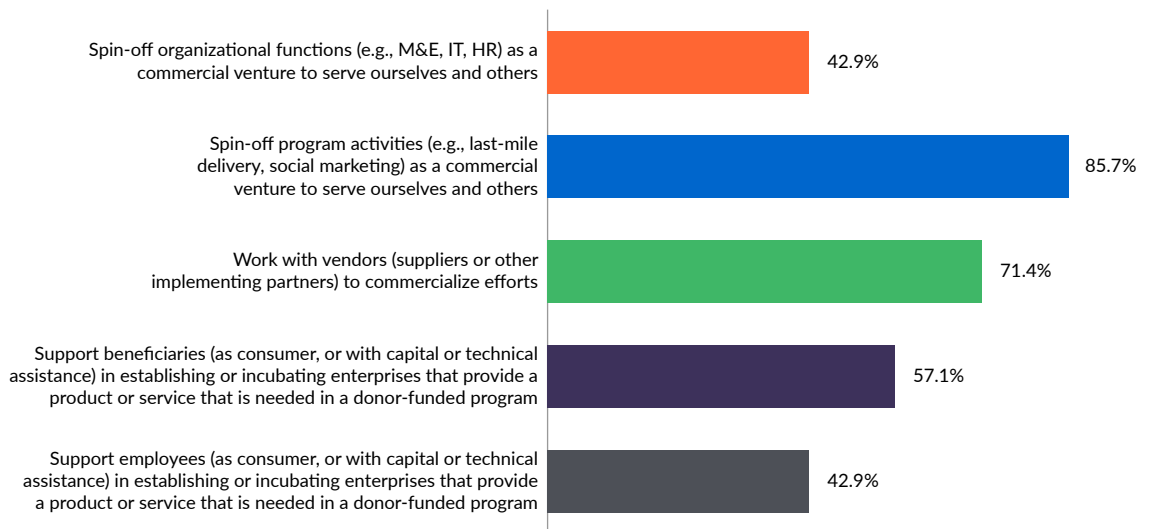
Spin-off organizational functions (e.g., M&E, IT, HR) as a commercial venture to serve ourselves and others
42.9%

Spin-off program activities (e.g., last-mile delivery, social marketing) as a commercial venture to serve ourselves and others
85.7%

Work with vendors (suppliers or other implementing partners) to commercialize efforts
71.4%

Support beneficiaries (as consumer, or with capital or technical assistance) in establishing or incubating enterprises that provide a product or service that is needed in a donor-funded program
57.1%

Support employees (as consumer, or with capital or technical assistance) in establishing or incubating enterprises that provide a product or service that is needed in a donor-funded program
42.9%